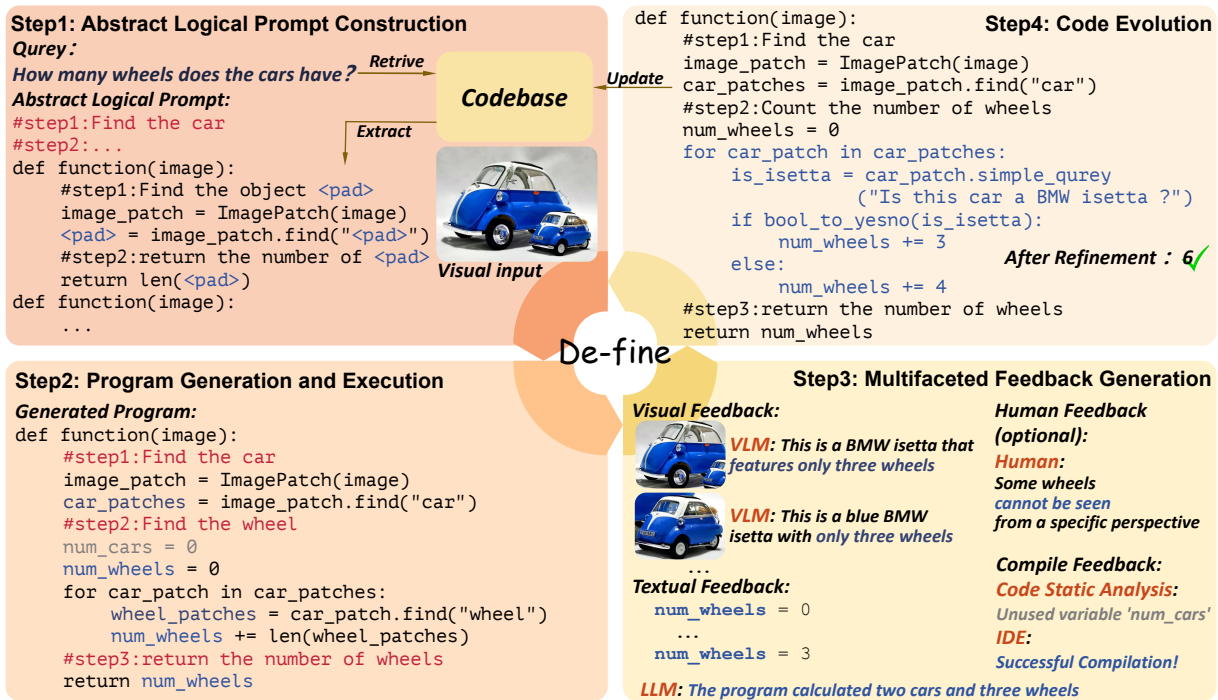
Step1: Abstract Logical Prompt Construction

Qurey:

How many wheels does the cars have?

Retrive

Codebase

Update

Abstract Logical Prompt:

Extract

#step1:Find the car
#step2:...
def function(image):
    #step1:Find the object <pad>
    image_patch = ImagePatch(image)
    <pad> = image_patch.find("<pad>")
    #step2:return the number of <pad>
    return len(<pad>)
def function(image):
    ...

Visual input

def function(image):
    #step1:Find the car
    image_patch = ImagePatch(image)
    car_patches = image_patch.find("car")
    #step2:Count the number of wheels
    num_wheels = 0
    for car_patch in car_patches:
        is_isetta = car_patch.simple_qurey
                ("Is this car a BMW isetta ?")
        if bool_to_yesno(is_isetta):
            num_wheels += 3
        else:
            num_wheels += 4
    #step3:return the number of wheels
    return num_wheels

Step4: Code Evolution

After Refinement: 6

De-fine

Step2: Program Generation and Execution

Generated Program:

def function(image):
    #step1:Find the car
    image_patch = ImagePatch(image)
    car_patches = image_patch.find("car")
    #step2:Find the wheel
    num_cars = 0
    num_wheels = 0
    for car_patch in car_patches:
        wheel_patches = car_patch.find("wheel")
        num_wheels += len(wheel_patches)
    #step3:return the number of wheels
    return num_wheels

Step3: Multifaceted Feedback Generation

Visual Feedback:

VLM: This is a BMW isetta that features only three wheels

VLM: This is a blue BMW isetta with only three wheels

...

Textual Feedback:

num_wheels = 0
...
num_wheels = 3

Human Feedback (optional):

Human: Some wheels cannot be seen from a specific perspective

Compile Feedback:

Code Static Analysis: Unused variable 'num_cars'

IDE: Successful Compilation!

LLM: The program calculated two cars and three wheels